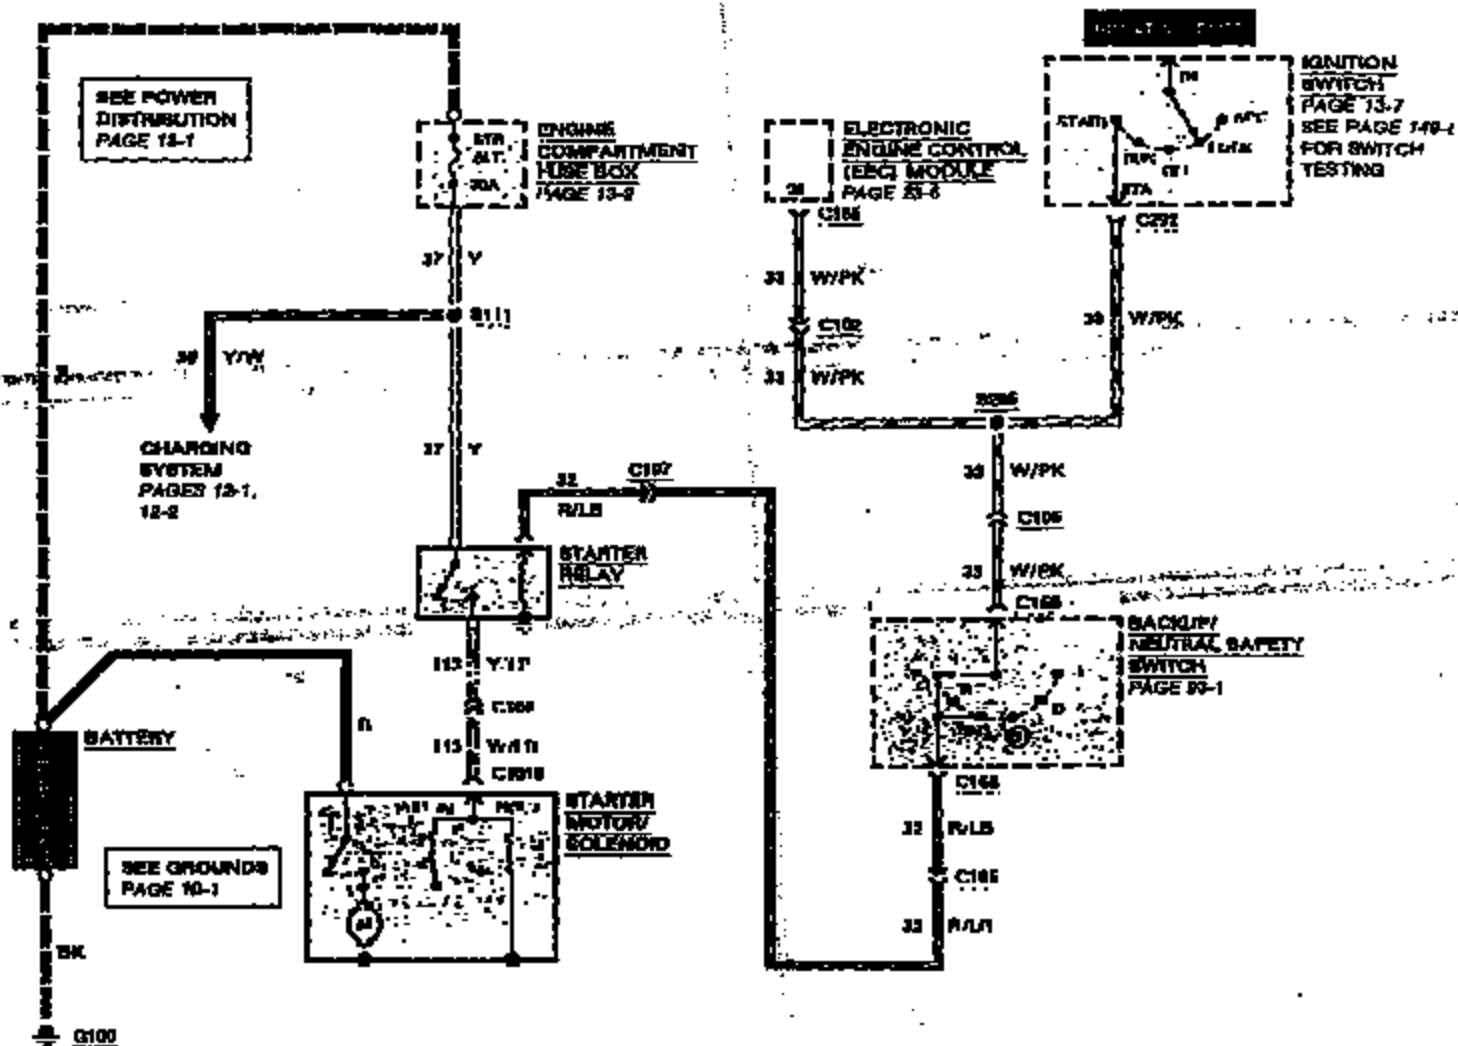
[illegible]

SEE POWER DISTRIBUTION PAGE 13-1

STR ALT. 30A

ENGINE COMPARTMENT FUSE BOX PAGE 13-2

ELECTRONIC ENGINE CONTROL (EEC) MODULE PAGE 23-5

IGNITION SWITCH PAGE 13-7 SEE PAGE 149-1 FOR SWITCH TESTING

START RUN OFF ACC LOCK STA

C185

C292

37 Y

33 W/PK

33 W/PK

S111

C102

38 Y/W

33 W/PK

S286

CHARGING SYSTEM PAGES 13-1, 12-2

37 Y

32 R/LB

C197

33 W/PK

C105

STARTER RELAY

33 W/PK

C168

BACKUP/ NEUTRAL SAFETY SWITCH PAGE 93-1

113 Y/LB

C168

BATTERY

113 W/LB

C1010

C168

STARTER MOTOR/ SOLENOID

32 R/LB

SEE GROUNDS PAGE 10-1

C105

32 R/LB

BK

G100